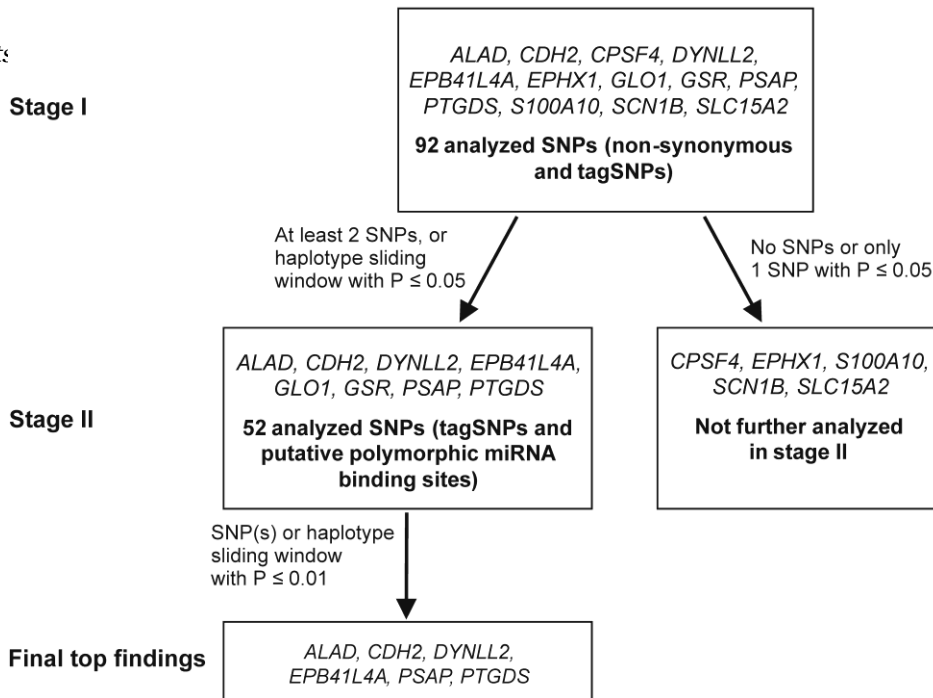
ts

Stage I

ALAD, CDH2, CPSF4, DYNLL2, EPB41L4A, EPHX1, GLO1, GSR, PSAP, PTGDS, S100A10, SCN1B, SLC15A2

92 analyzed SNPs (non-synonymous and tagSNPs)

At least 2 SNPs, or haplotype sliding window with P ≤ 0.05

No SNPs or only 1 SNP with P ≤ 0.05

Stage II

ALAD, CDH2, DYNLL2, EPB41L4A, GLO1, GSR, PSAP, PTGDS

52 analyzed SNPs (tagSNPs and putative polymorphic miRNA binding sites)

CPSF4, EPHX1, S100A10, SCN1B, SLC15A2

Not further analyzed in stage II

SNP(s) or haplotype sliding window with P ≤ 0.01

Final top findings

ALAD, CDH2, DYNLL2, EPB41L4A, PSAP, PTGDS